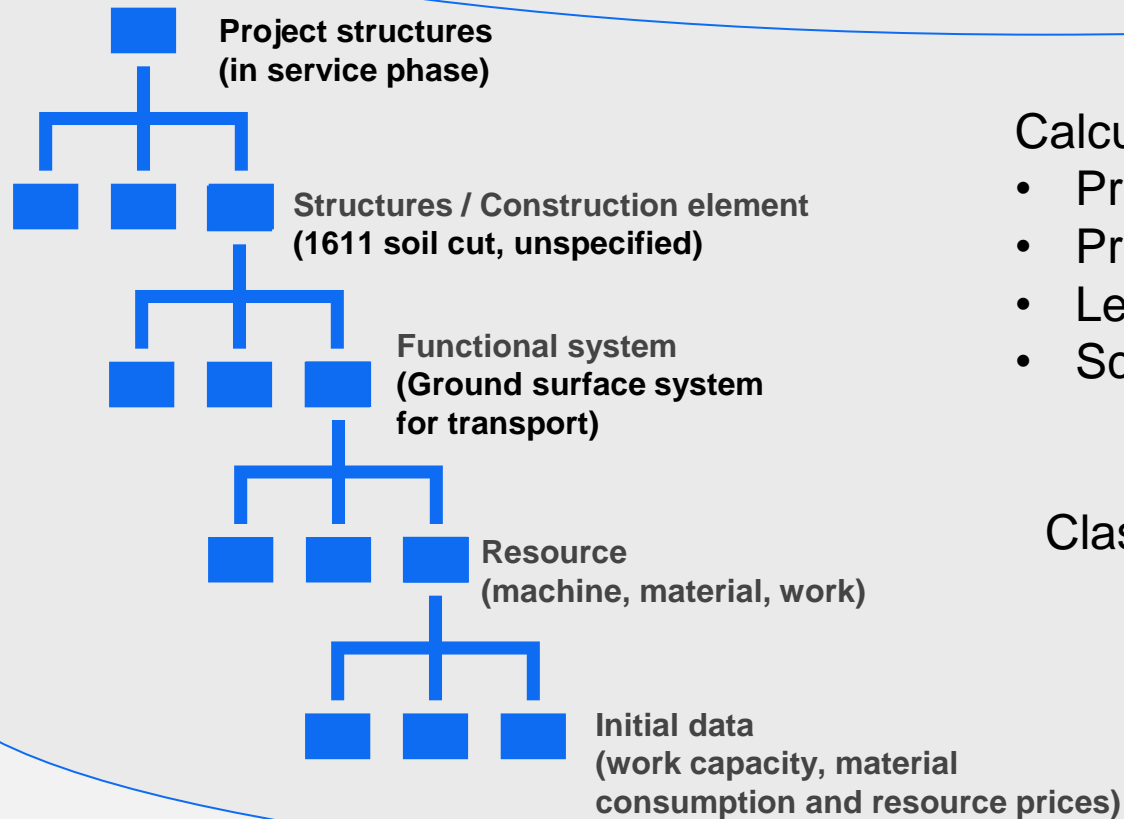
Project structures
(in service phase)

Structures / Construction element
(1611 soil cut, unspecified)

Functional system
(Ground surface system for transport)

Resource
(machine, material, work)

Initial data
(work capacity, material consumption and resource prices)

Calcu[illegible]
• Pr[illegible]
• Pr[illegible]
• Le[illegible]
• So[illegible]

Clas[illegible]